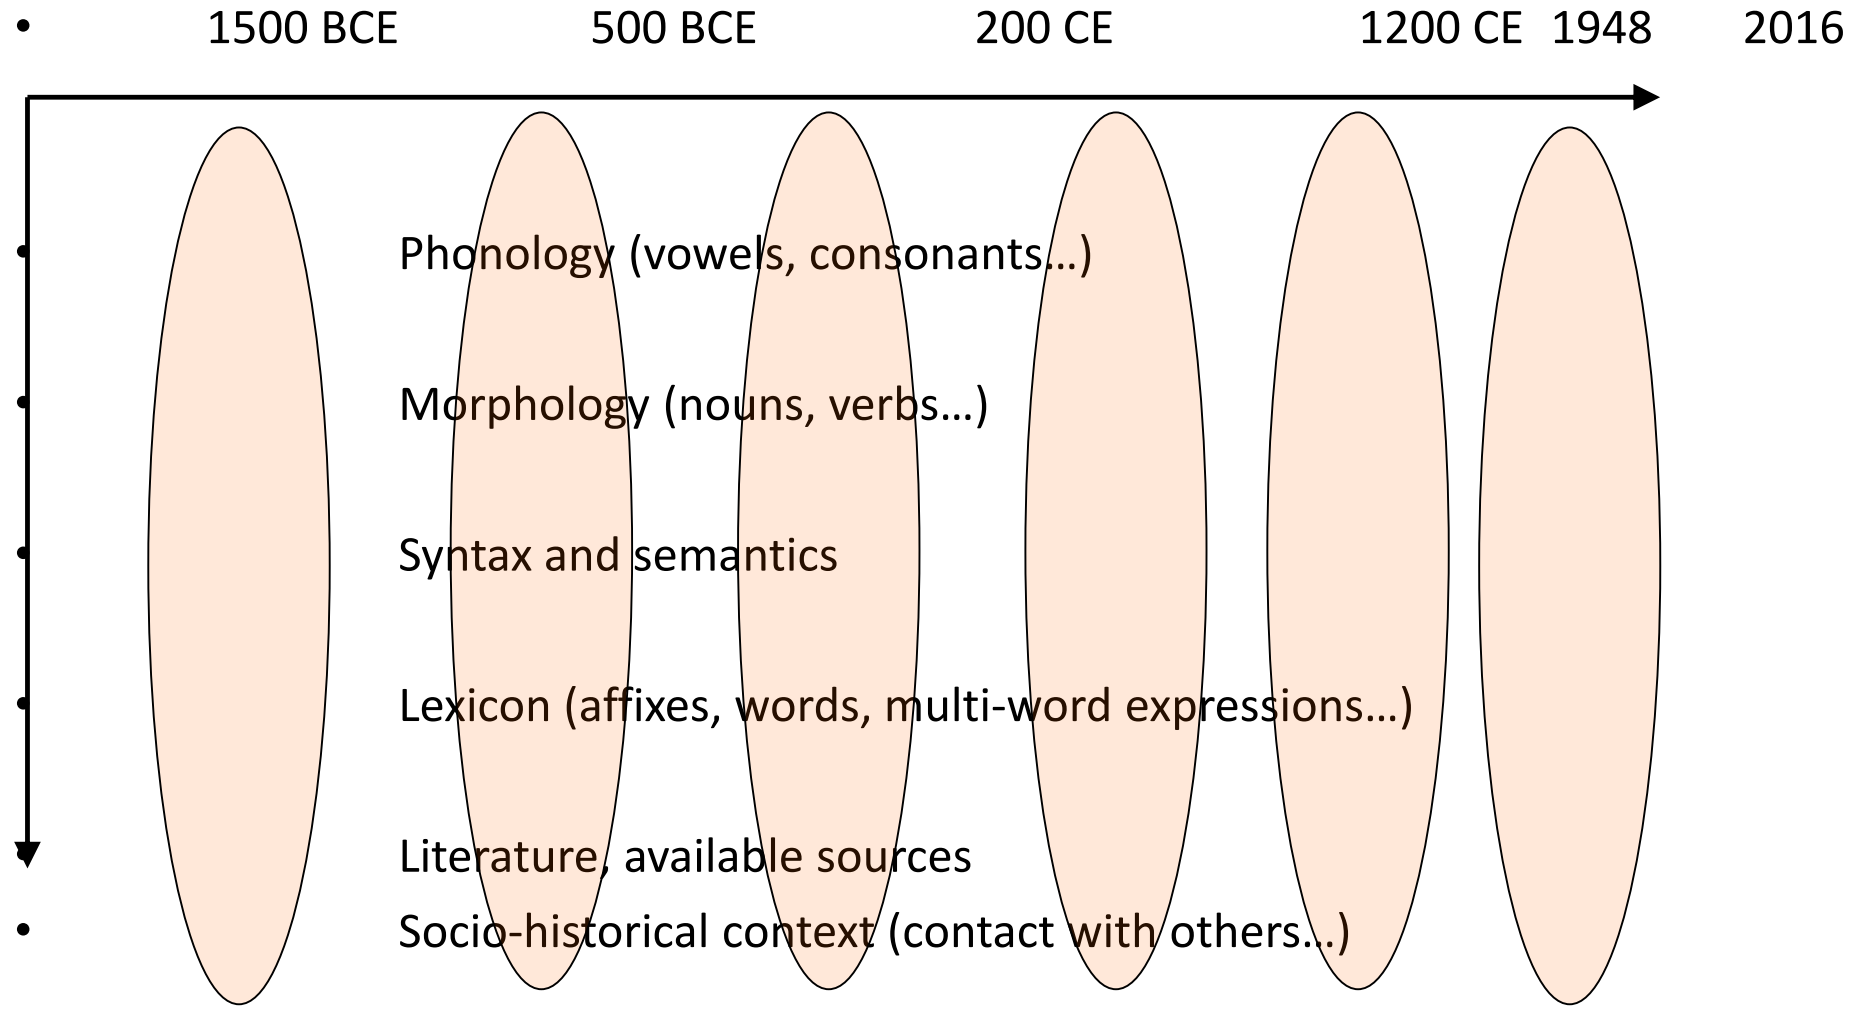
• 1500 BCE 500 BCE 200 CE 1200 CE 1948 2016

• Phonology (vowels, consonants…)

• Morphology (nouns, verbs…)

• Syntax and semantics

• Lexicon (affixes, words, multi-word expressions…)

• Literature, available sources

• Socio-historical context (contact with others…)